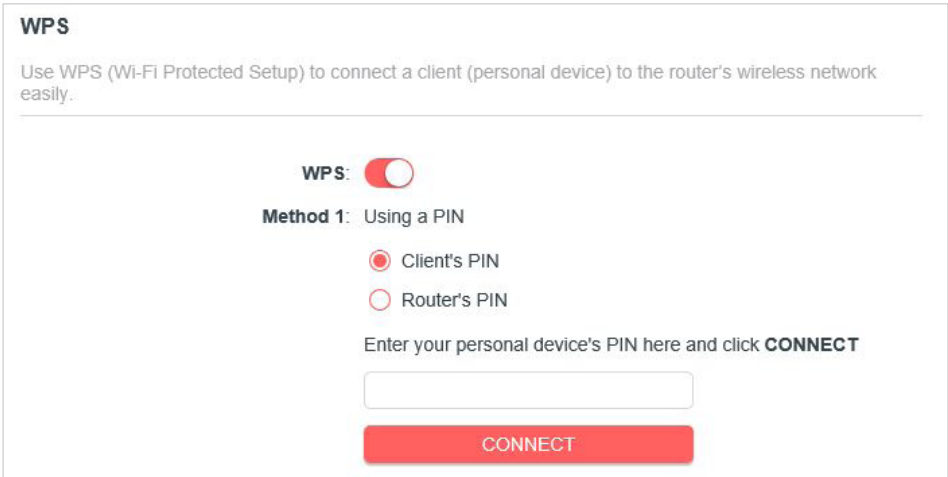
WPS

Use WPS (Wi-Fi Protected Setup) to connect a client (personal device) to the router's wireless network easily.

WPS:

Method 1: Using a PIN

Client's PIN

Router's PIN

Enter your personal device's PIN here and click **CONNECT**

CONNECT